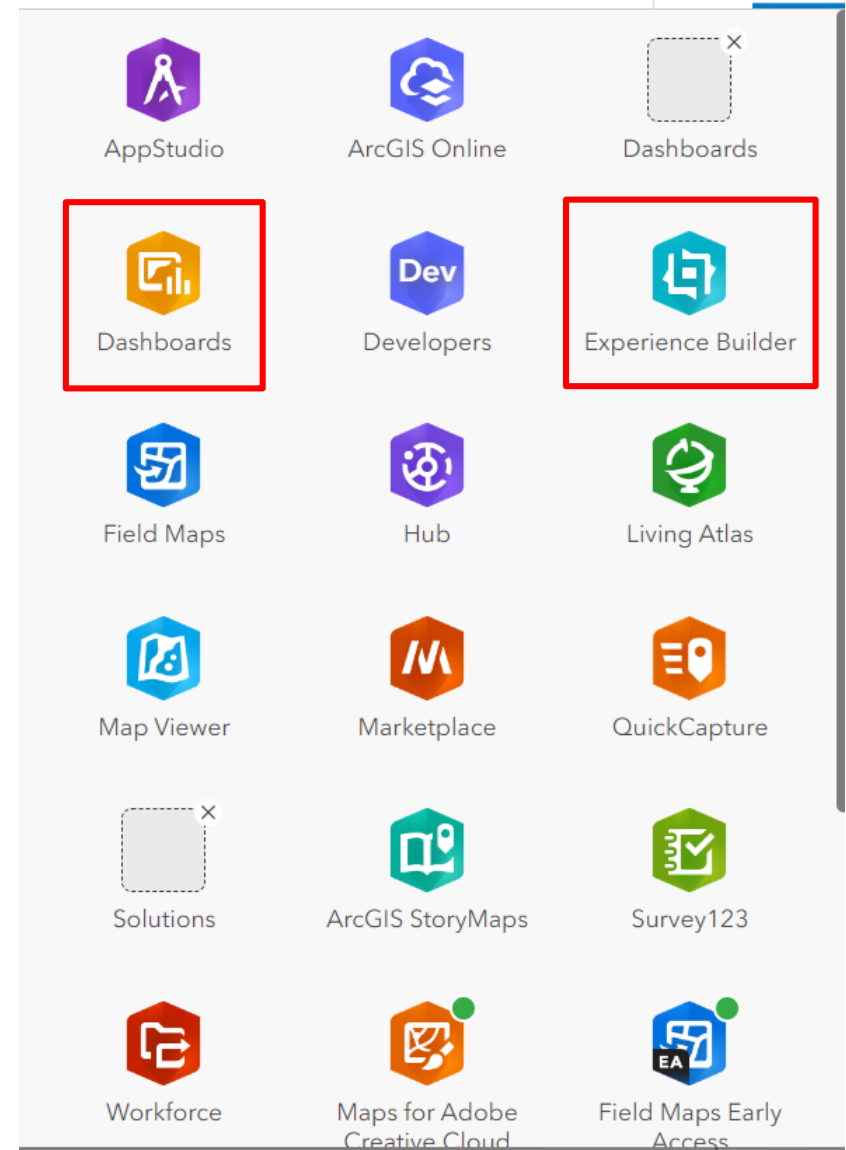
AppStudio
ArcGIS Online
Dashboards

Dashboards
Dev
Developers
Experience Builder

Field Maps
Hub
Living Atlas

Map Viewer
Marketplace
QuickCapture

Solutions
ArcGIS StoryMaps
Survey123

Workforce
Maps for Adobe Creative Cloud
EA
Field Maps Early Access